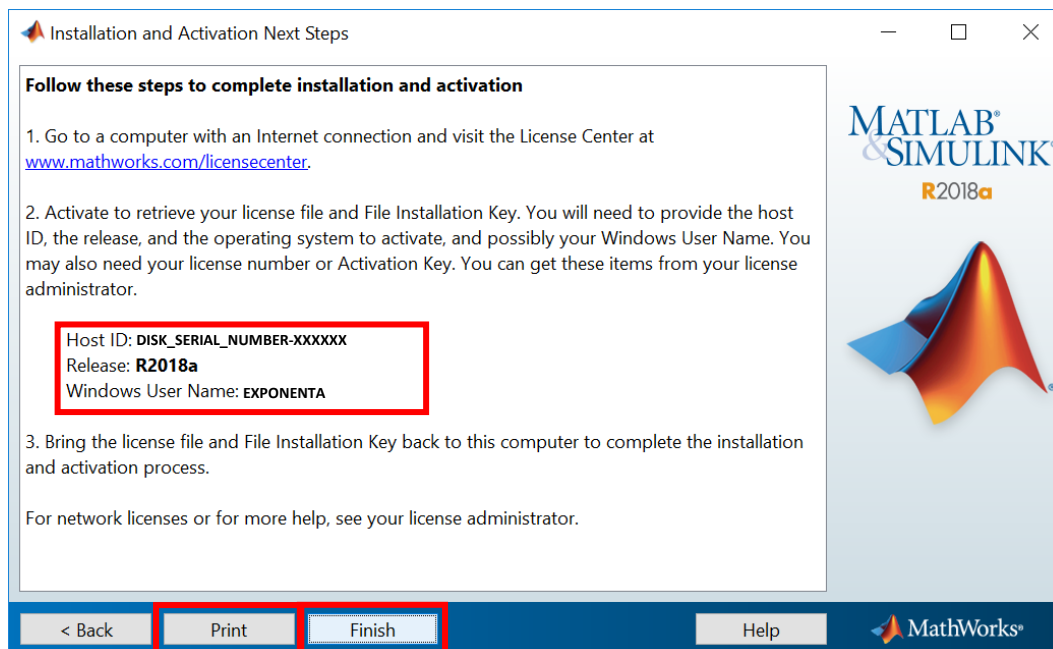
Installation and Activation Next Steps

Follow these steps to complete installation and activation

1. Go to a computer with an Internet connection and visit the License Center at www.mathworks.com/licensecenter.

2. Activate to retrieve your license file and File Installation Key. You will need to provide the host ID, the release, and the operating system to activate, and possibly your Windows User Name. You may also need your license number or Activation Key. You can get these items from your license administrator.

Host ID: DISK_SERIAL_NUMBER-XXXXXX
Release: R2018a
Windows User Name: EXPONENTA

3. Bring the license file and File Installation Key back to this computer to complete the installation and activation process.

For network licenses or for more help, see your license administrator.

MATLAB® & SIMULINK®
R2018a

< Back | Print | Finish | Help

MathWorks®